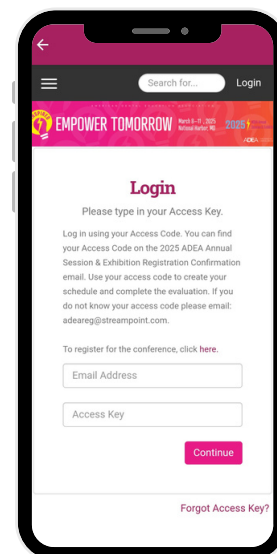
Search for...

Login

EMPOWER TOMORROW

March 8 – 11, 2025 National Harbor, MD

2025

ADEA

Login

Please type in your Access Key.

Log in using your Access Code. You can find your Access Code on the 2025 ADEA Annual Session & Exhibition Registration Confirmation email. Use your access code to create your schedule and complete the evaluation. If you do not know your access code please email: adeareg@streampoint.com.

To register for the conference, click here.

Email Address

Access Key

Continue

Forgot Access Key?